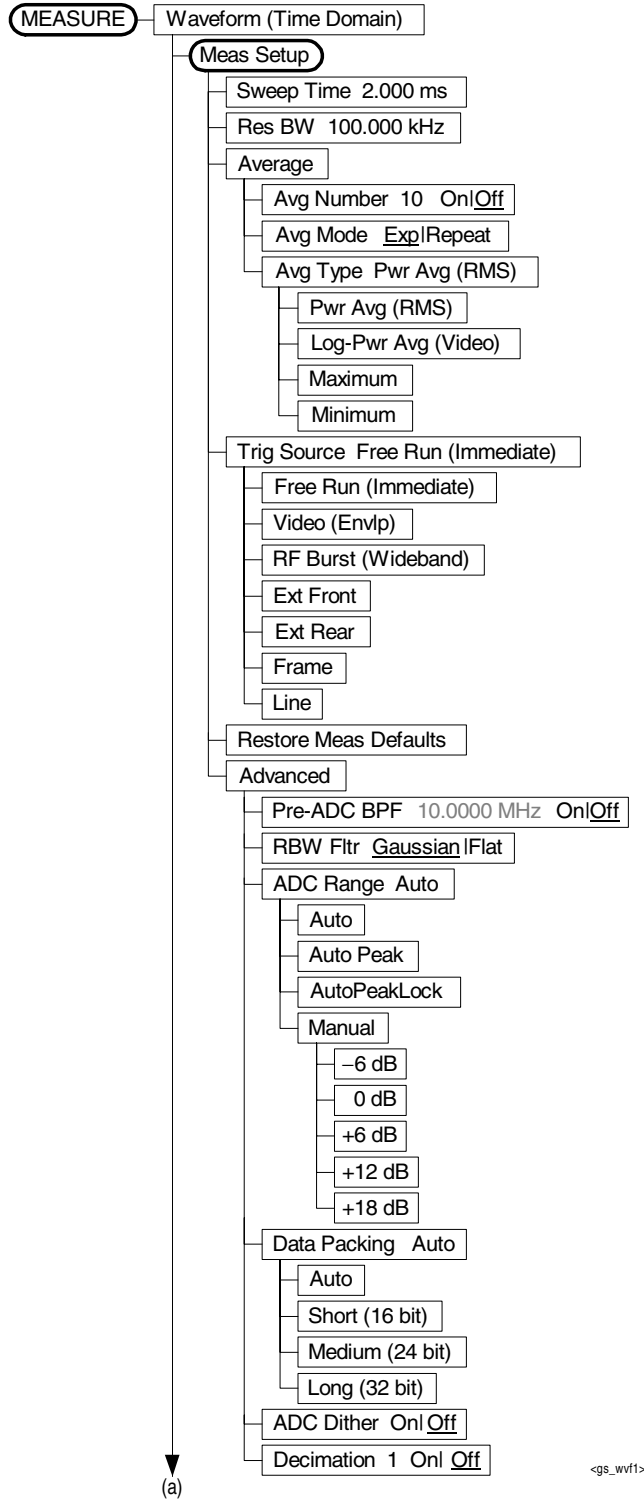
MEASURE
Waveform (Time Domain)
Meas Setup
Sweep Time 2.000 ms
Res BW 100.000 kHz
Average
Avg Number 10 On|Off
Avg Mode Exp|Repeat
Avg Type Pwr Avg (RMS)
Pwr Avg (RMS)
Log-Pwr Avg (Video)
Maximum
Minimum
Trig Source Free Run (Immediate)
Free Run (Immediate)
Video (Envlp)
RF Burst (Wideband)
Ext Front
Ext Rear
Frame
Line
Restore Meas Defaults
Advanced
Pre-ADC BPF 10.0000 MHz On|Off
RBW Fltr Gaussian|Flat
ADC Range Auto
Auto
Auto Peak
AutoPeakLock
Manual
−6 dB
0 dB
+6 dB
+12 dB
+18 dB
Data Packing Auto
Auto
Short (16 bit)
Medium (24 bit)
Long (32 bit)
ADC Dither On| Off
Decimation 1 On| Off
(a)
<gs_wvf1>